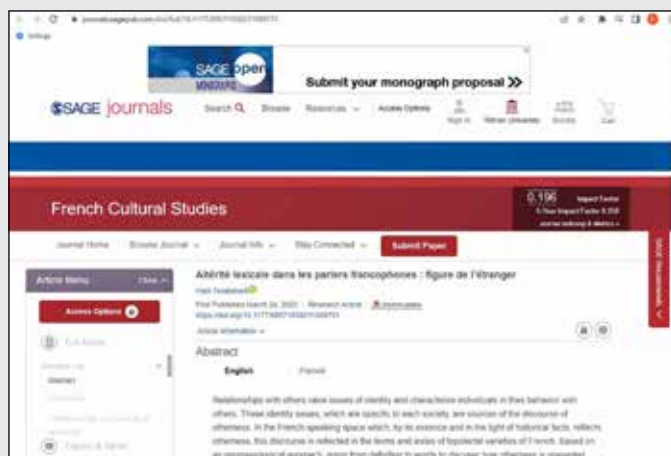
SAGE Open

Submit your monograph proposal >>

SAGE journals

Search

Browse

Resources

Access Options

Sign in

Cart

French Cultural Studies

0.196 Impact Factor

Journal Home

Browse Journal

Journal Info

Stay Connected

Submit Paper

Article Menu

Close

Access Options

Altérité lexicale dans les parlers francophones : figure de l'étranger

First Published March 24, 2021 · Research Article

Article information

Abstract

English

French

Relationships with others raise issues of identity and characterize individuals in their behavior with others. These identity issues, which are specific to each society, are sources of the discourse of otherness. In the French speaking space which, by its essence and in the light of historical facts, reflects otherness, this discourse is reflected in the terms and axes of topolectal varieties of French. Based on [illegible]